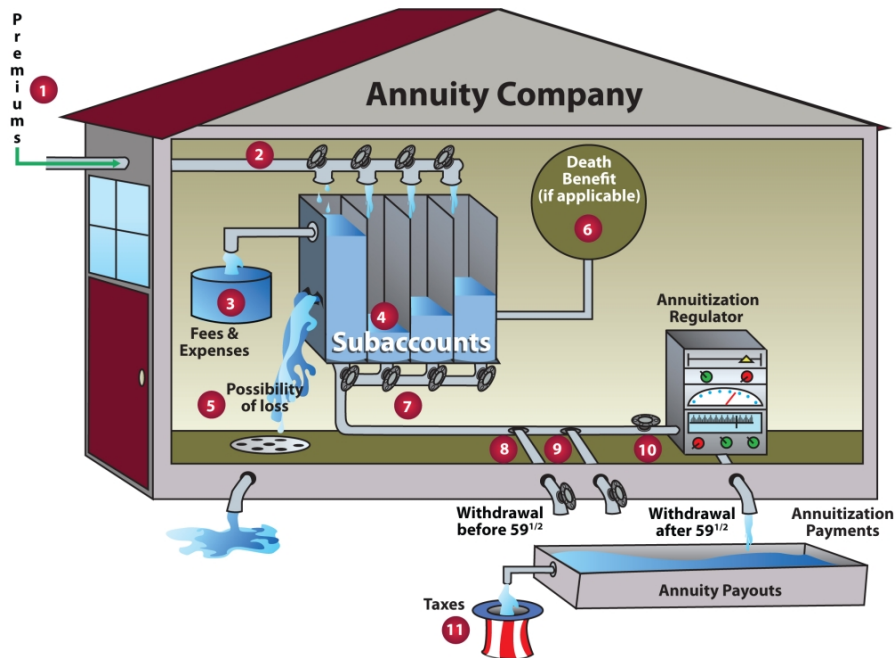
Premiums

1

Annuity Company

2

Death Benefit (if applicable)

6

3

Fees & Expenses

4

Subaccounts

Annuitization Regulator

Possibility of loss

5

7

8

9

10

Withdrawal before $59^{1/2}$

Withdrawal after $59^{1/2}$

Annuitization Payments

Annuity Payouts

Taxes

11